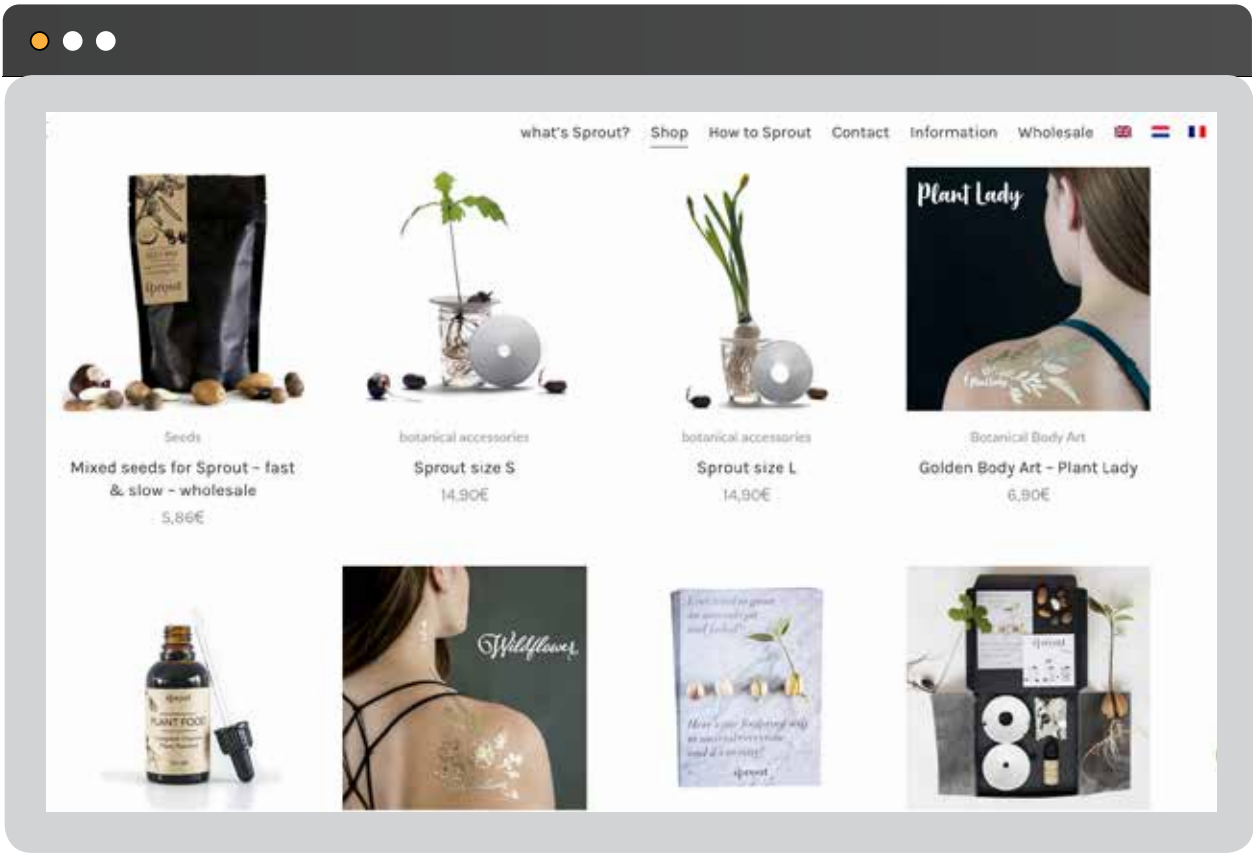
what's Sprout? Shop How to Sprout Contact Information Wholesale

Plant Lady

Seeds
Mixed seeds for Sprout – fast & slow – wholesale
5,86€

botanical accessories
Sprout size S
14,90€

botanical accessories
Sprout size L
14,90€

Botanical Body Art
Golden Body Art – Plant Lady
6,90€

PLANT FOOD

Wildflower

sprout

sprout